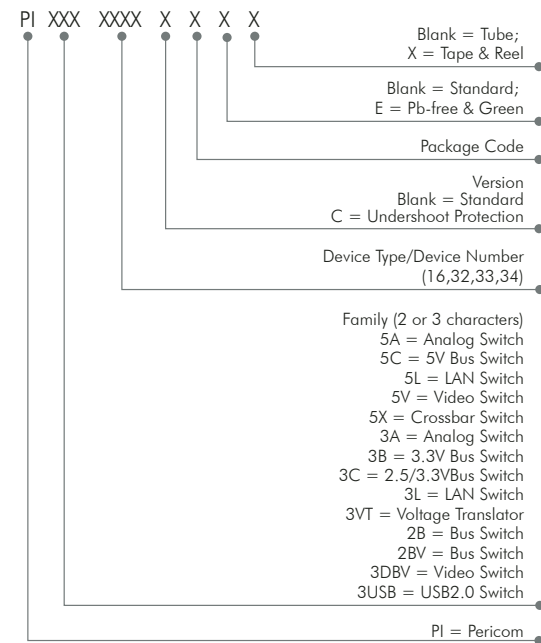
PI XXX XXXX X X X X

Blank = Tube;
X = Tape & Reel

Blank = Standard;
E = Pb-free & Green

Package Code

Version
Blank = Standard
C = Undershoot Protection

Device Type/Device Number
(16,32,33,34)

Family (2 or 3 characters)
5A = Analog Switch
5C = 5V Bus Switch
5L = LAN Switch
5V = Video Switch
5X = Crossbar Switch
3A = Analog Switch
3B = 3.3V Bus Switch
3C = 2.5/3.3VBus Switch
3L = LAN Switch
3VT = Voltage Translator
2B = Bus Switch
2BV = Bus Switch
3DBV = Video Switch
3USB = USB2.0 Switch

PI = Pericom